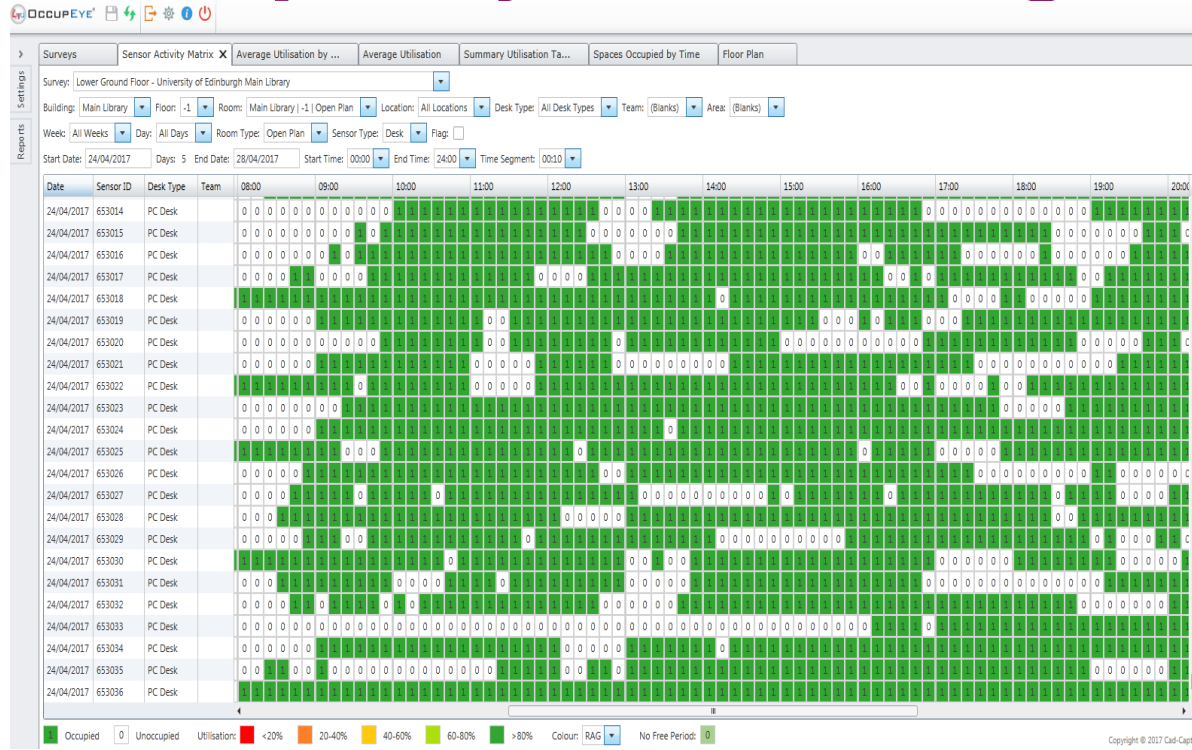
OCCUPEYE

Settings
Reports

Surveys | Sensor Activity Matrix X | Average Utilisation by ... | Average Utilisation | Summary Utilisation Ta... | Spaces Occupied by Time | Floor Plan

Survey: Lower Ground Floor - University of Edinburgh Main Library

Building: Main Library Floor: -1 Room: Main Library | -1 | Open Plan Location: All Locations Desk Type: All Desk Types Team: (Blanks) Area: (Blanks)

Week: All Weeks Day: All Days Room Type: Open Plan Sensor Type: Desk Flag:

Start Date: 24/04/2017 Days: 5 End Date: 28/04/2017 Start Time: 00:00 End Time: 24:00 Time Segment: 00:10

| Date | Sensor ID | Desk Type | Team | 08:00 | 09:00 | 10:00 | 11:00 | 12:00 | 13:00 | 14:00 | 15:00 | 16:00 | 17:00 | 18:00 | 19:00 | 20:0 |
|---|---|---|---|---|---|---|---|---|---|---|---|---|---|---|---|---|
| 24/04/2017 | 653014 | PC Desk | | | | | | | | | | | | | | |
| 24/04/2017 | 653015 | PC Desk | | | | | | | | | | | | | | |
| 24/04/2017 | 653016 | PC Desk | | | | | | | | | | | | | | |
| 24/04/2017 | 653017 | PC Desk | | | | | | | | | | | | | | |
| 24/04/2017 | 653018 | PC Desk | | | | | | | | | | | | | | |
| 24/04/2017 | 653019 | PC Desk | | | | | | | | | | | | | | |
| 24/04/2017 | 653020 | PC Desk | | | | | | | | | | | | | | |
| 24/04/2017 | 653021 | PC Desk | | | | | | | | | | | | | | |
| 24/04/2017 | 653022 | PC Desk | | | | | | | | | | | | | | |
| 24/04/2017 | 653023 | PC Desk | | | | | | | | | | | | | | |
| 24/04/2017 | 653024 | PC Desk | | | | | | | | | | | | | | |
| 24/04/2017 | 653025 | PC Desk | | | | | | | | | | | | | | |
| 24/04/2017 | 653026 | PC Desk | | | | | | | | | | | | | | |
| 24/04/2017 | 653027 | PC Desk | | | | | | | | | | | | | | |
| 24/04/2017 | 653028 | PC Desk | | | | | | | | | | | | | | |
| 24/04/2017 | 653029 | PC Desk | | | | | | | | | | | | | | |
| 24/04/2017 | 653030 | PC Desk | | | | | | | | | | | | | | |
| 24/04/2017 | 653031 | PC Desk | | | | | | | | | | | | | | |
| 24/04/2017 | 653032 | PC Desk | | | | | | | | | | | | | | |
| 24/04/2017 | 653033 | PC Desk | | | | | | | | | | | | | | |
| 24/04/2017 | 653034 | PC Desk | | | | | | | | | | | | | | |
| 24/04/2017 | 653035 | PC Desk | | | | | | | | | | | | | | |
| 24/04/2017 | 653036 | PC Desk | | | | | | | | | | | | | | |

1 Occupied 0 Unoccupied Utilisation: <20% 20-40% 40-60% 60-80% >80% Colour: RAG No Free Period: 0

Copyright © 2017 Cad-Capt